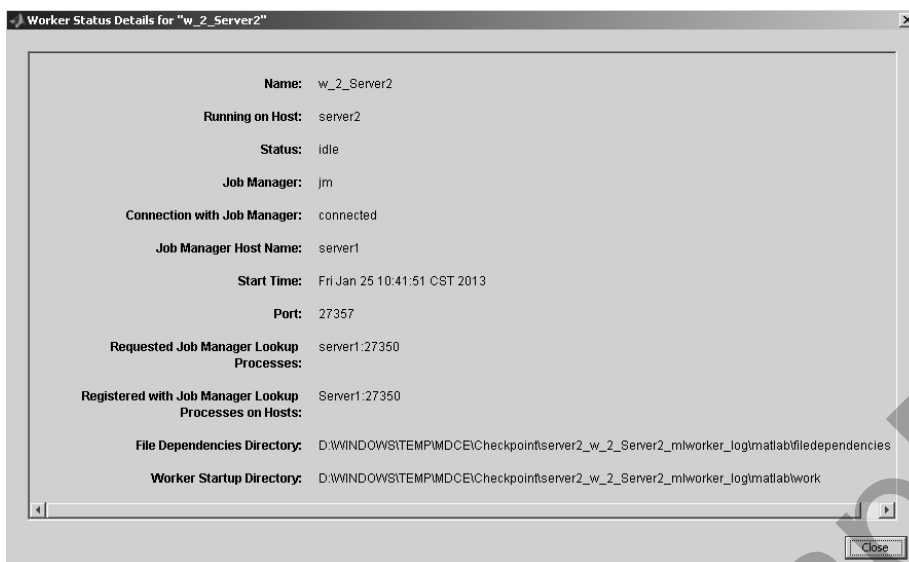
Worker Status Details for "w_2_Server2"

Name: w_2_Server2

Running on Host: server2

Status: idle

Job Manager: jm

Connection with Job Manager: connected

Job Manager Host Name: server1

Start Time: Fri Jan 25 10:41:51 CST 2013

Port: 27357

Requested Job Manager Lookup Processes: server1:27350

Registered with Job Manager Lookup Processes on Hosts: Server1:27350

File Dependencies Directory: D:\WINDOWS\TEMP\MDCE\Checkpoint\server2_w_2_Server2_mlworker_log\matlab\filedependencies

Worker Startup Directory: D:\WINDOWS\TEMP\MDCE\Checkpoint\server2_w_2_Server2_mlworker_log\matlab\work

Close